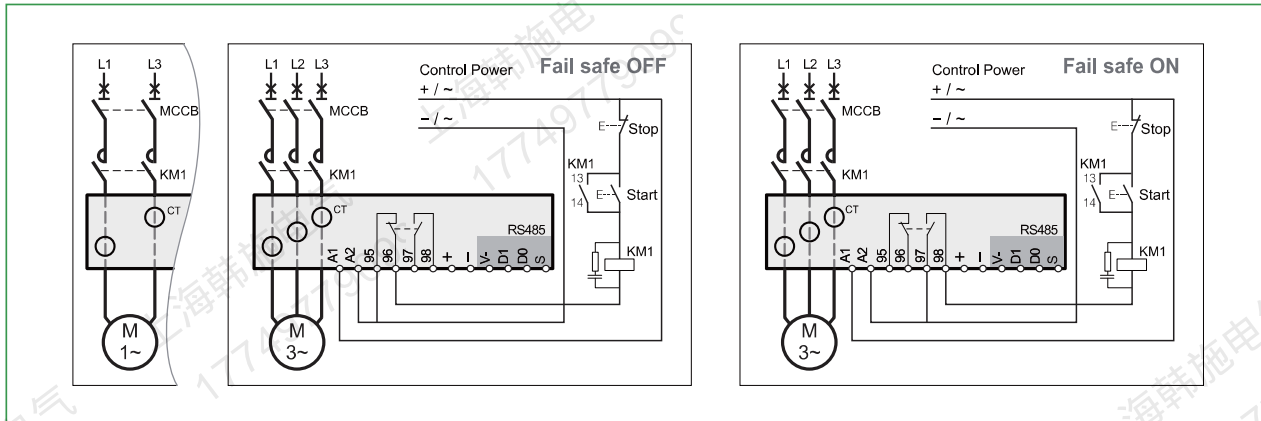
L1 L3
MCCB
KM1
CT
M
1~

L1 L2 L3
MCCB
KM1
CT
Control Power
+ / ~
– / ~
Fail safe OFF
Stop
KM1
13
14
Start
KM1
RS485
A1 A2 95 96 97 98 + – V- D1 D0 S
M
3~

L1 L2 L3
MCCB
KM1
CT
Control Power
+ / ~
– / ~
Fail safe ON
Stop
KM1
13
14
Start
KM1
RS485
A1 A2 95 96 97 98 + – V- D1 D0 S
M
3~

上海韩施电气 17749775099